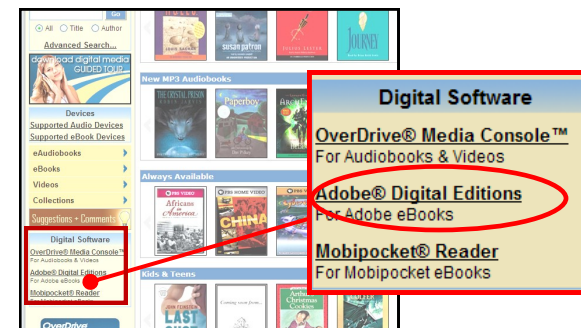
Go
All Title Author
Advanced Search...
download digital media GUIDED TOUR
Devices
Supported Audio Devices
Supported eBook Devices
eAudiobooks
eBooks
Videos
Collections
Suggestions • Comments
Digital Software
OverDrive® Media Console™
For Audiobooks & Videos
Adobe® Digital Editions
For Adobe eBooks
Mobipocket® Reader
OverDrive

susan patron
JOURNEY
New MP3 Audiobooks
THE CRYSTAL PRISON
Paperboy
Always Available
PBS HOME VIDEO
Africans in America
PBS HOME VIDEO
CHINA
PBS VIDEO
Kids & Teens
LAST
Arthur Christmas Cookies

Digital Software
OverDrive® Media Console™
For Audiobooks & Videos
Adobe® Digital Editions
For Adobe eBooks
Mobipocket® Reader
For Mobipocket eBooks